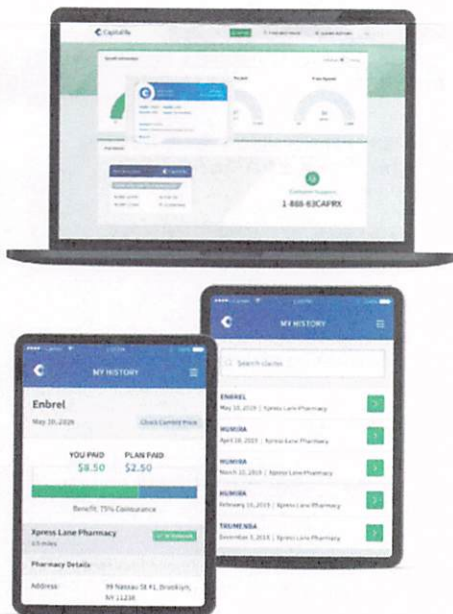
CapitalRx

Customer Support
1-888-63CAPRX

MY HISTORY

Search claims

ENBREL
May 10, 2019 | Xpress Lane Pharmacy

HUMIRA
April 10, 2019 | Xpress Lane Pharmacy

HUMIRA
March 10, 2019 | Xpress Lane Pharmacy

HUMIRA
February 10, 2019 | Xpress Lane Pharmacy

TRUMENBA
December 3, 2018 | Xpress Lane Pharmacy

MY HISTORY

Enbrel
May 10, 2019
Check Current Price

YOU PAID
$8.50
PLAN PAID
$2.50

Benefit: 75% Coinsurance

Xpress Lane Pharmacy
In Network

Pharmacy Details

Address: 99 Nassau St Fl, Brooklyn, NY 11238